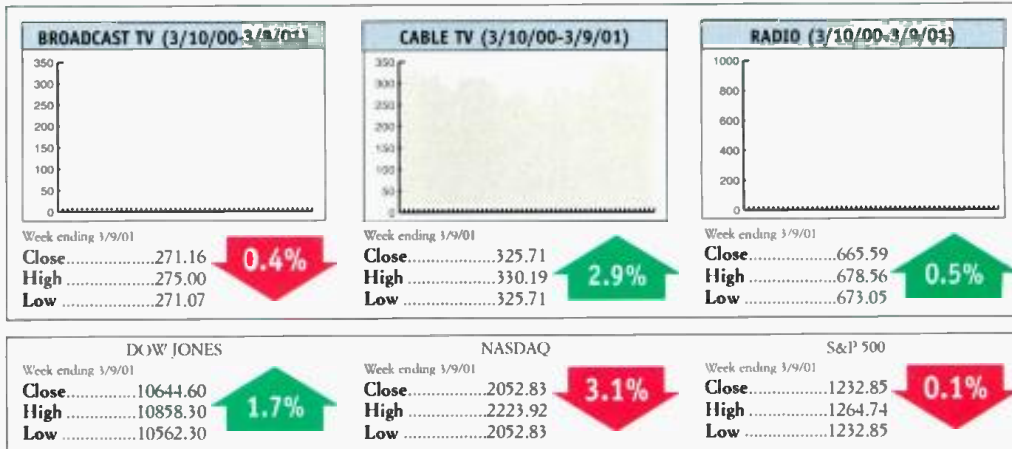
BROADCAST TV (3/10/00-3/9/01)

350
300
250
200
150
100
50
0

Week ending 3/9/01
Close..................271.16
High..................275.00
Low..................271.07

0.4%

CABLE TV (3/10/00-3/9/01)

350
300
250
200
150
100
50
0

Week ending 3/9/01
Close..................325.71
High..................330.19
Low..................325.71

2.9%

RADIO (3/10/00-3/9/01)

1000
800
600
400
200
0

Week ending 3/9/01
Close..................665.59
High..................678.56
Low..................673.05

0.5%

DOW JONES
Week ending 3/9/01
Close..............10644.60
High..............10858.30
Low..............10562.30

1.7%

NASDAQ
Week ending 3/9/01
Close..............2052.83
High..............2223.92
Low..............2052.83

3.1%

S&P 500
Week ending 3/9/01
Close..............1232.85
High..............1264.74
Low..............1232.85

0.1%